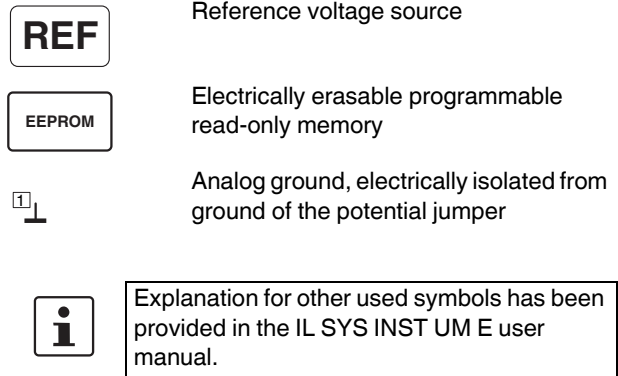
REF

Reference voltage source

EEPROM

Electrically erasable programmable read-only memory

1

Analog ground, electrically isolated from ground of the potential jumper

i

Explanation for other used symbols has been provided in the IL SYS INST UM E user manual.